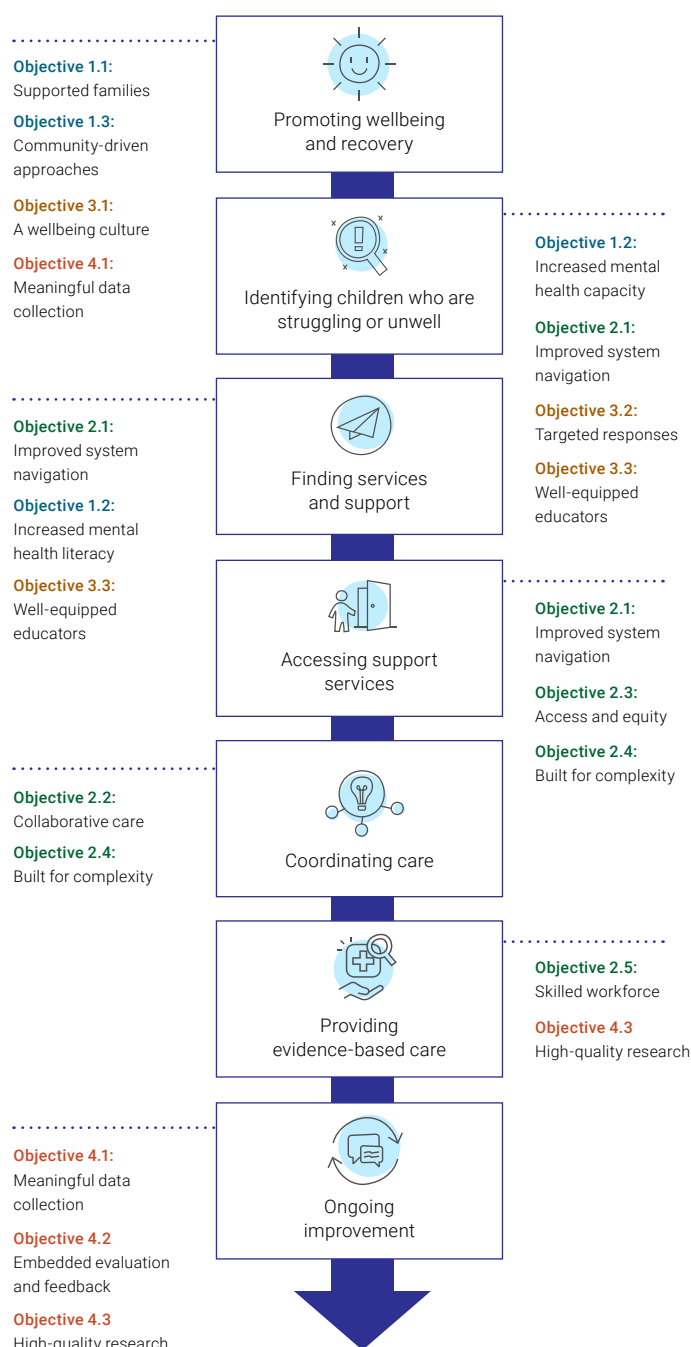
Objective 1.1:
Supported families

Objective 1.3:
Community-driven approaches

Objective 3.1:
A wellbeing culture

Objective 4.1:
Meaningful data collection

Promoting wellbeing and recovery

Identifying children who are struggling or unwell

Objective 1.2:
Increased mental health capacity

Objective 2.1:
Improved system navigation

Objective 3.2:
Targeted responses

Objective 3.3:
Well-equipped educators

Objective 2.1:
Improved system navigation

Objective 1.2:
Increased mental health literacy

Objective 3.3:
Well-equipped educators

Finding services and support

Accessing support services

Objective 2.1:
Improved system navigation

Objective 2.3:
Access and equity

Objective 2.4:
Built for complexity

Objective 2.2:
Collaborative care

Objective 2.4:
Built for complexity

Coordinating care

Providing evidence-based care

Objective 2.5:
Skilled workforce

Objective 4.3
High-quality research

Objective 4.1:
Meaningful data collection

Objective 4.2
Embedded evaluation and feedback

Objective 4.3
High-quality research

Ongoing improvement